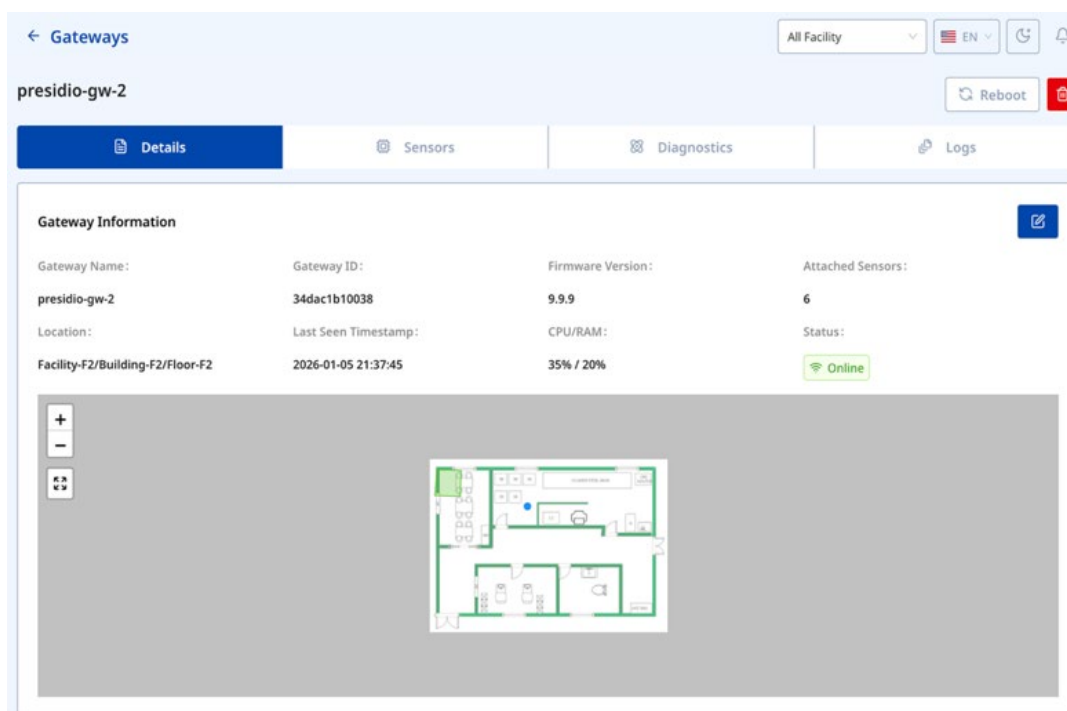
← Gateways

All Facility

EN

presidio-gw-2

Reboot

Details

Sensors

Diagnostics

Logs

Gateway Information

Gateway Name:

presidio-gw-2

Gateway ID:

34dac1b10038

Firmware Version:

9.9.9

Attached Sensors:

6

Location:

Facility-F2/Building-F2/Floor-F2

Last Seen Timestamp:

2026-01-05 21:37:45

CPU/RAM:

35% / 20%

Status:

Online

+

−